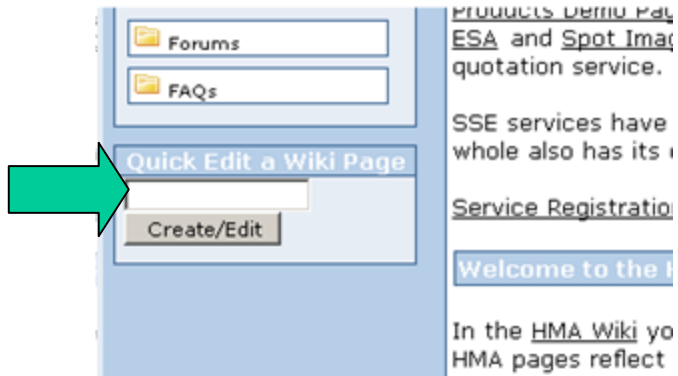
Forums

FAQs

Quick Edit a Wiki Page

Create/Edit

Products Demo Pa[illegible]
ESA and Spot Imag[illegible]
quotation service.

SSE services have
whole also has its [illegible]

Service Registratio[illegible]

Welcome to the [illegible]

In the HMA Wiki yo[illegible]
HMA pages reflect